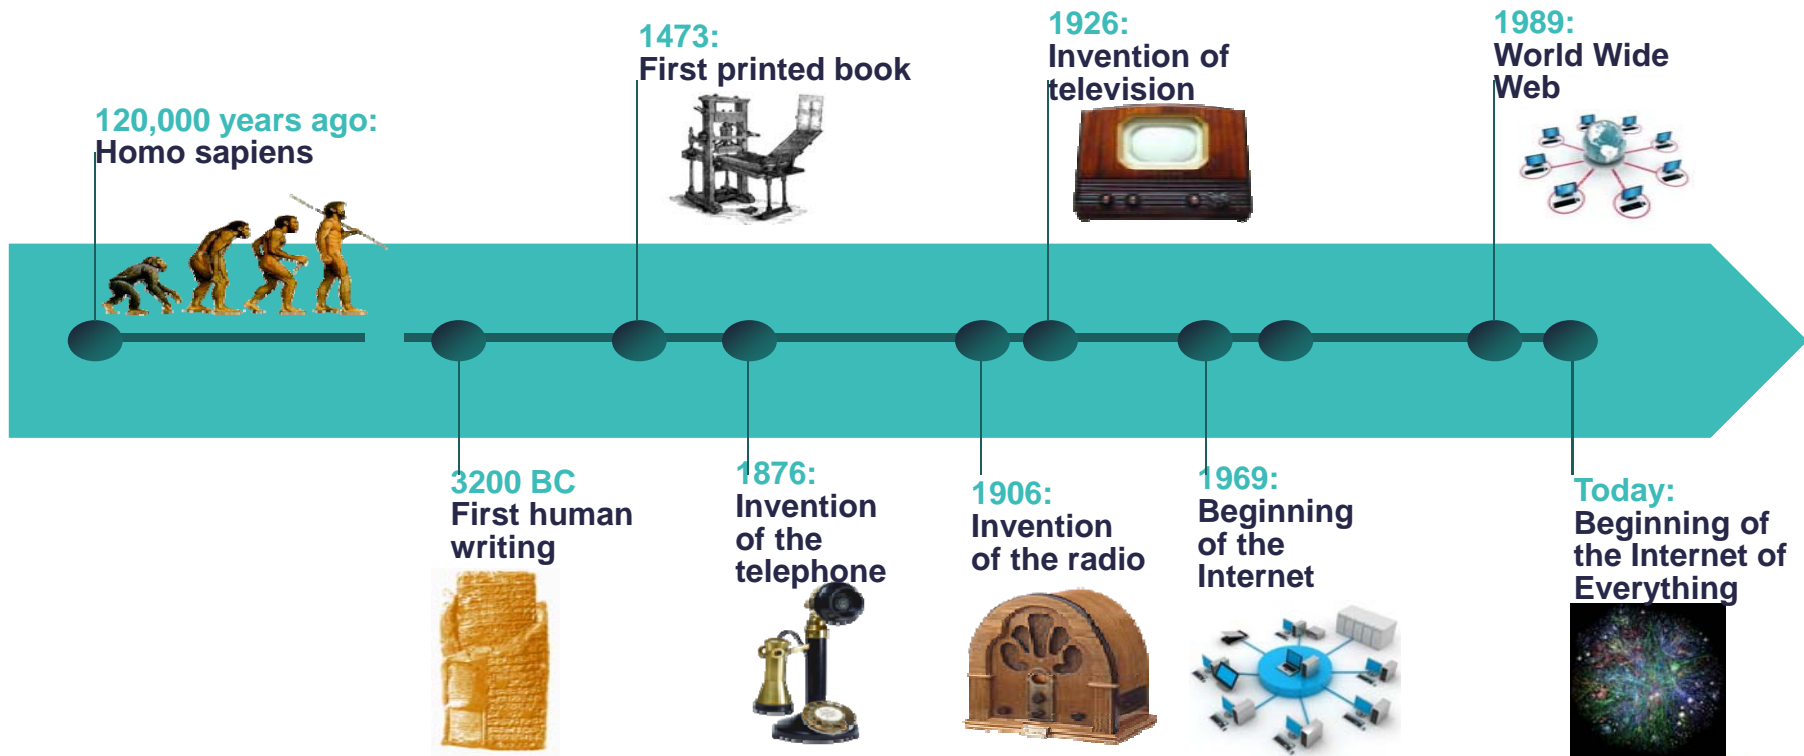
120,000 years ago:
Homo sapiens

1473:
First printed book

1926:
Invention of television

1989:
World Wide Web

3200 BC
First human writing

1876:
Invention of the telephone

1906:
Invention of the radio

1969:
Beginning of the Internet

Today:
Beginning of the Internet of Everything